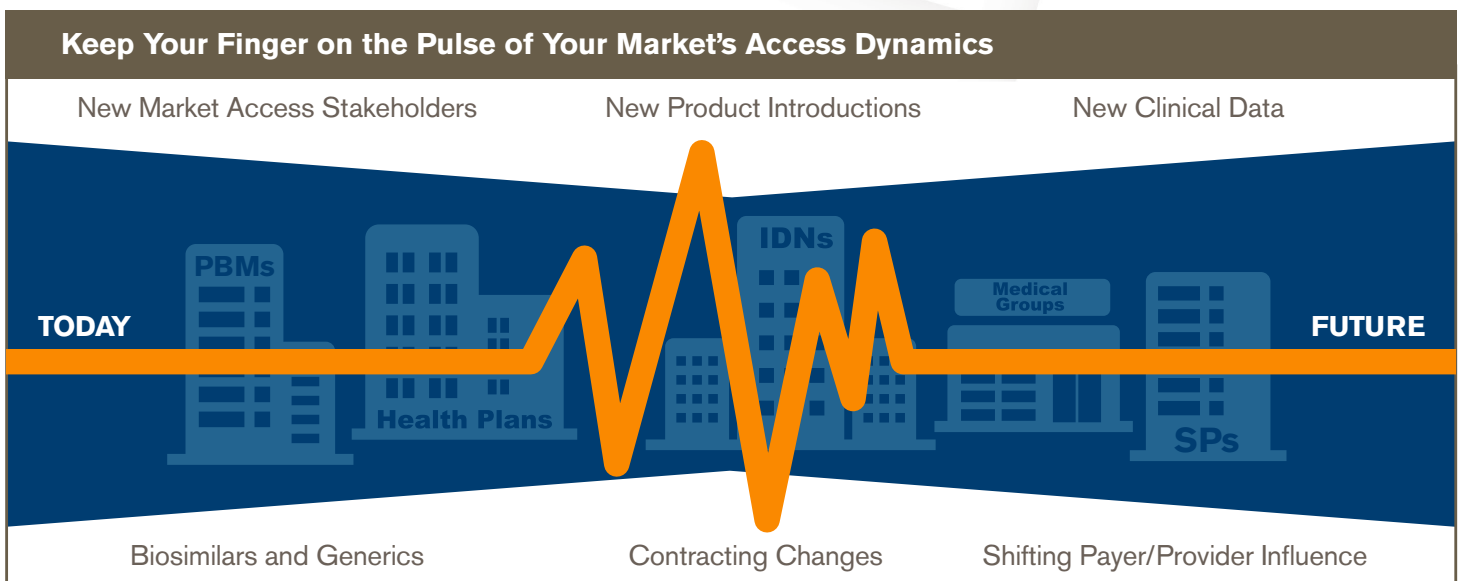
Keep Your Finger on the Pulse of Your Market's Access Dynamics

New Market Access Stakeholders

New Product Introductions

New Clinical Data

PBMs

IDNs

Medical Groups

TODAY

FUTURE

Health Plans

SPs

Biosimilars and Generics

Contracting Changes

Shifting Payer/Provider Influence